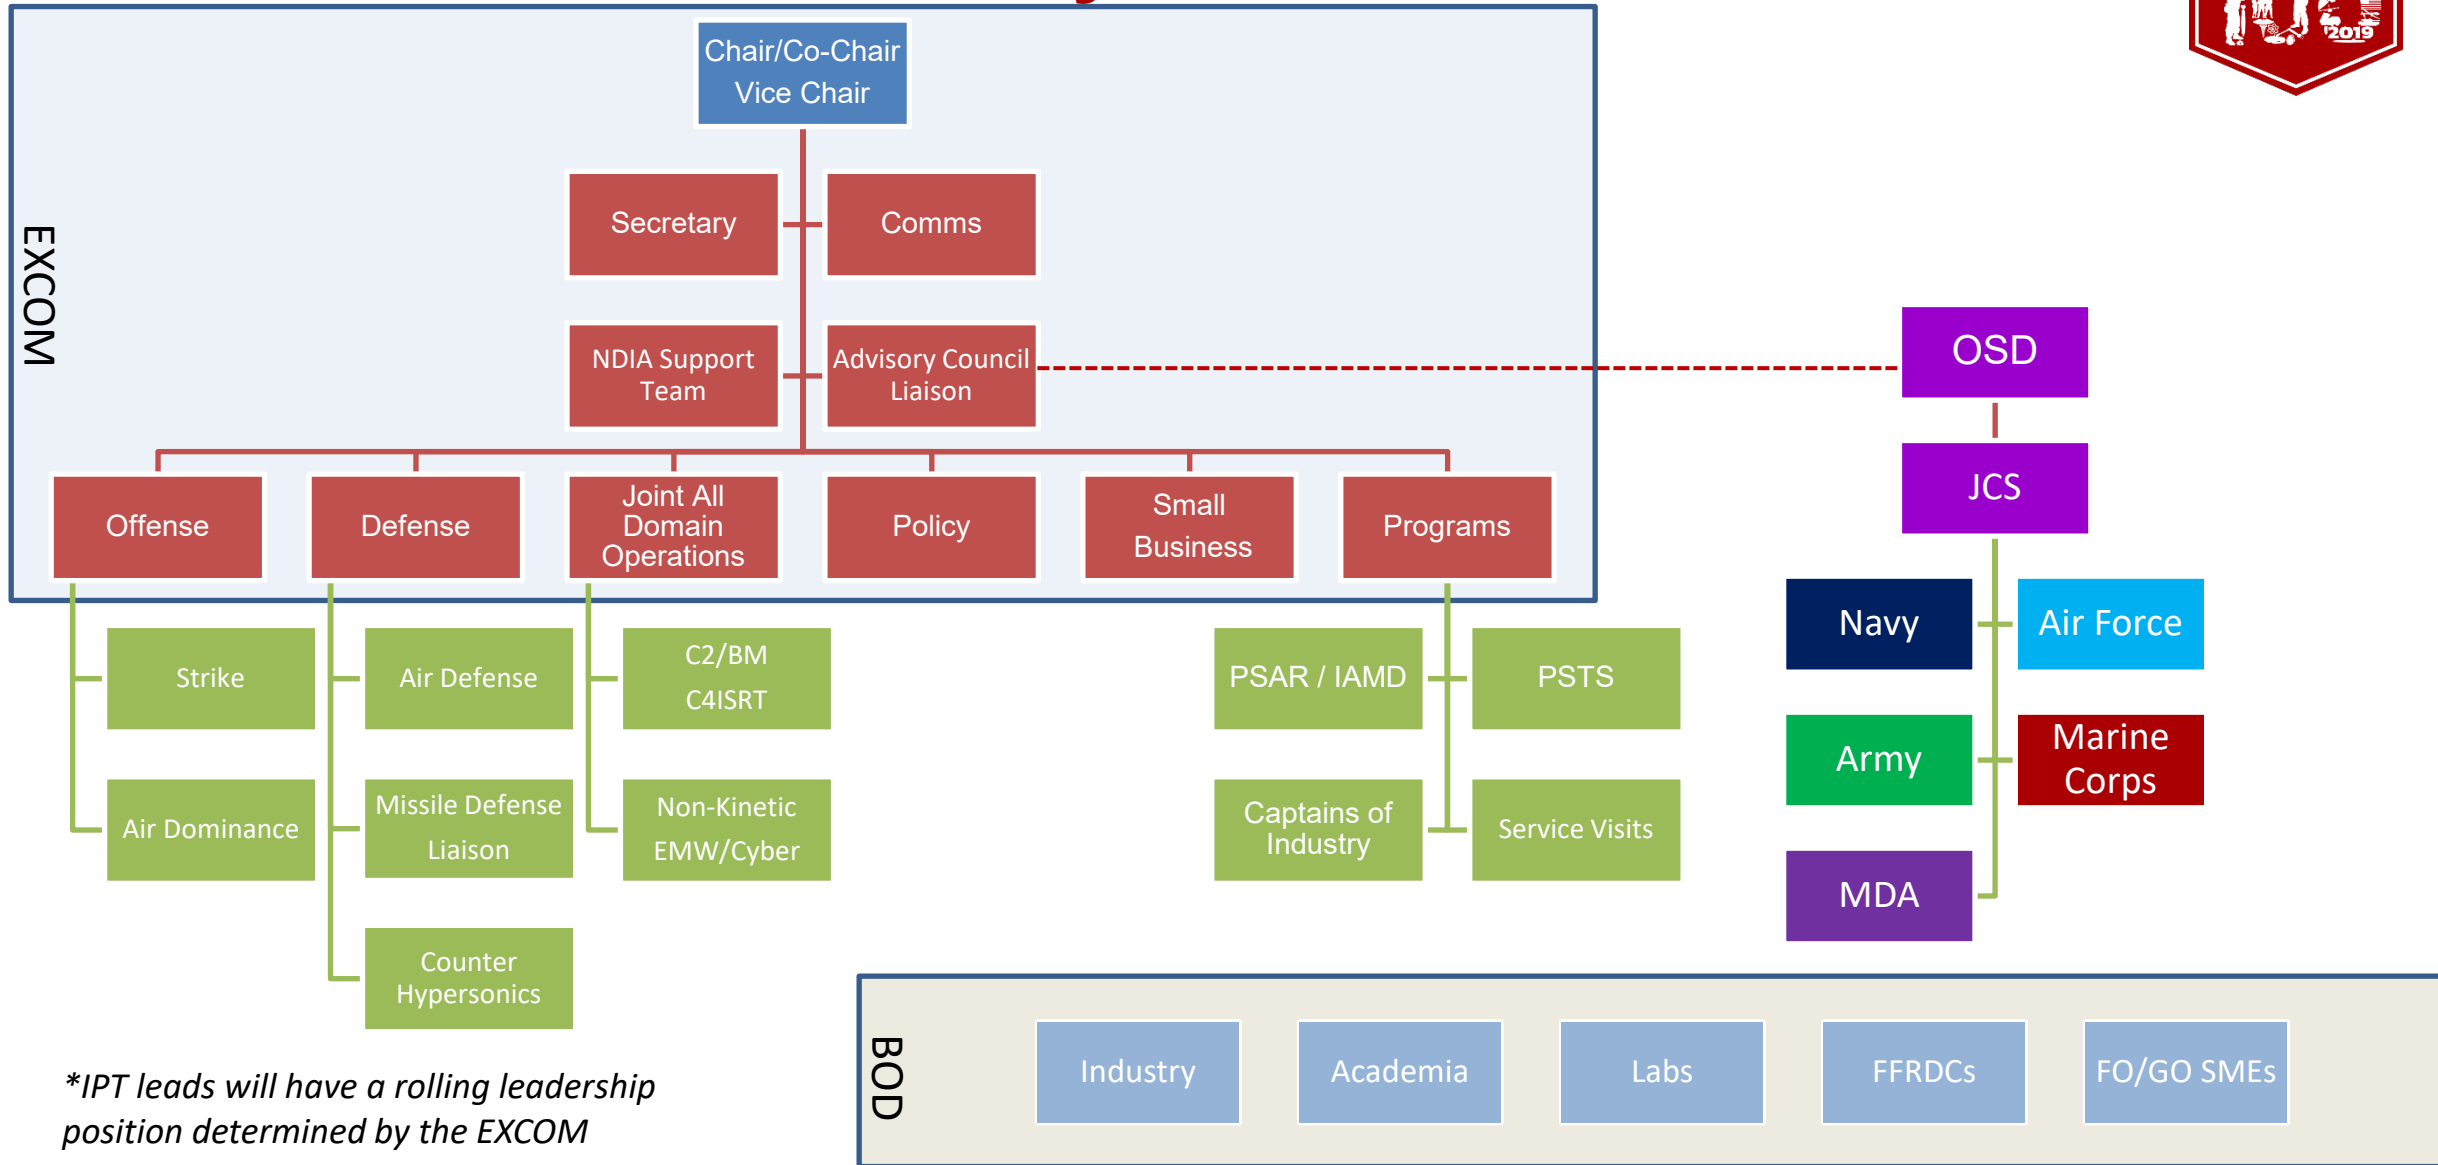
Chair/Co-Chair
Vice Chair

EXCOM

Secretary

Comms

NDIA Support Team

Advisory Council Liaison

Offense

Defense

Joint All Domain Operations

Policy

Small Business

Programs

Strike

Air Dominance

Air Defense

Missile Defense Liaison

Counter Hypersonics

C2/BM
C4ISRT

Non-Kinetic
EMW/Cyber

PSAR / IAMD

PSTS

Captains of Industry

Service Visits

OSD

JCS

Navy

Air Force

Army

Marine Corps

MDA

2019

*IPT leads will have a rolling leadership position determined by the EXCOM

BOD

Industry

Academia

Labs

FFRDCs

FO/GO SMEs